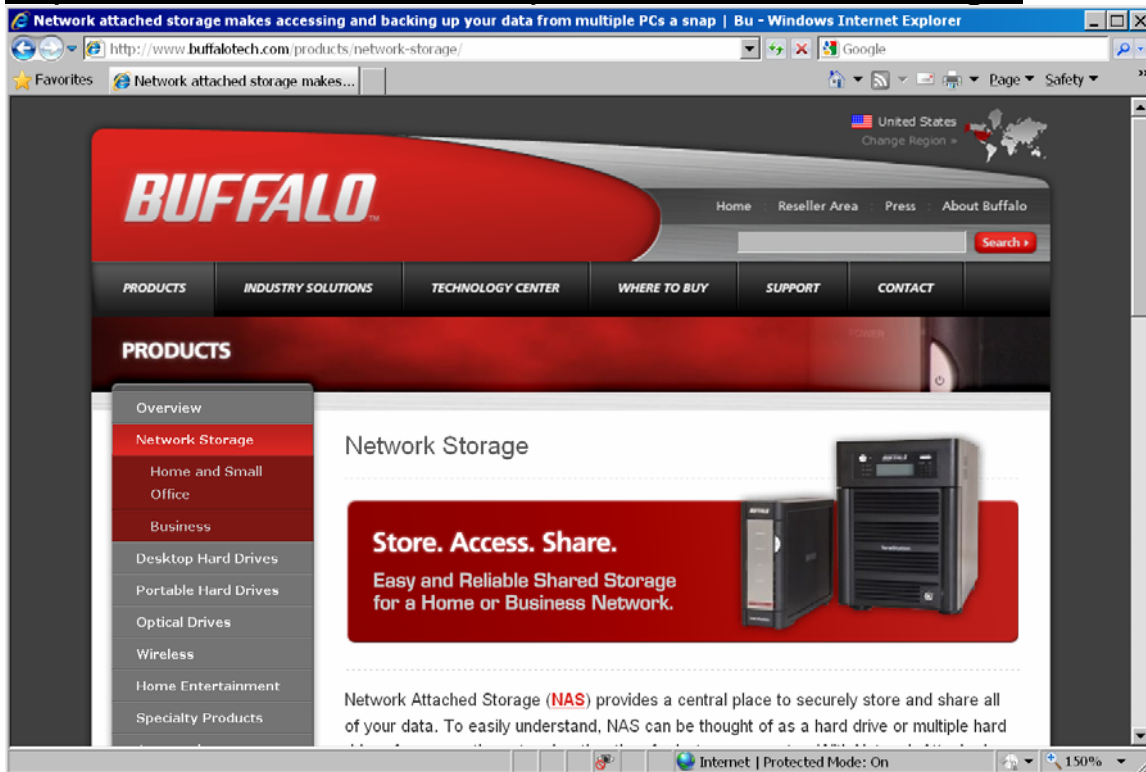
Network attached storage makes accessing and backing up your data from multiple PCs a snap | Bu - Windows Internet Explorer

http://www.buffalotech.com/products/network-storage/

Google

Favorites

Network attached storage makes...

Page ▾ Safety ▾

United States
Change Region »

BUFFALO

Home | Reseller Area | Press | About Buffalo

Search ›

PRODUCTS | INDUSTRY SOLUTIONS | TECHNOLOGY CENTER | WHERE TO BUY | SUPPORT | CONTACT

PRODUCTS

Overview
Network Storage
Home and Small Office
Business
Desktop Hard Drives
Portable Hard Drives
Optical Drives
Wireless
Home Entertainment
Specialty Products

Network Storage

BUFFALO

Store. Access. Share.

Easy and Reliable Shared Storage for a Home or Business Network.

Network Attached Storage (NAS) provides a central place to securely store and share all of your data. To easily understand, NAS can be thought of as a hard drive or multiple hard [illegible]

Internet | Protected Mode: On

150%